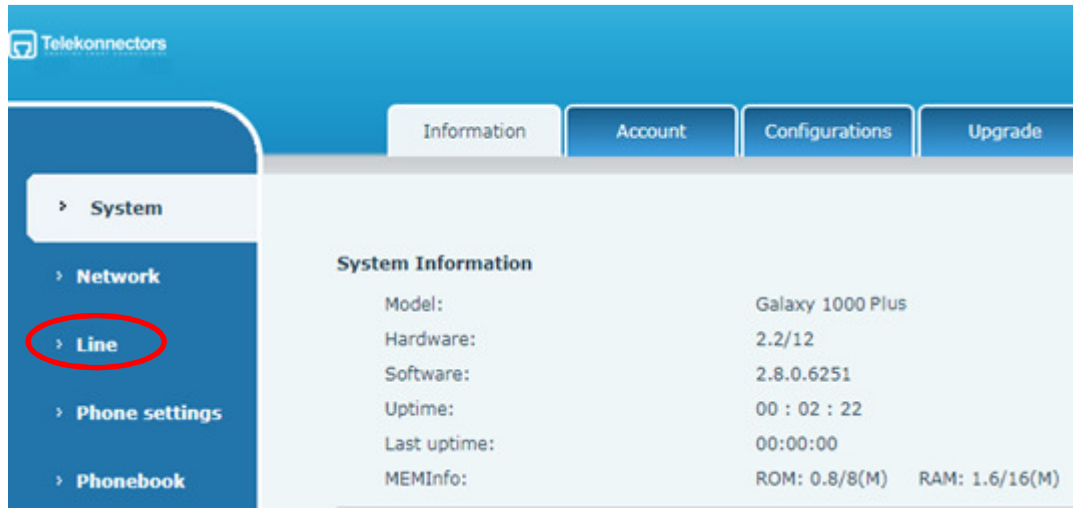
Telekonnectors

Information | Account | Configurations | Upgrade

› System
› Network
› Line
› Phone settings
› Phonebook

System Information

| | |
|---|---|
| Model: | Galaxy 1000 Plus |
| Hardware: | 2.2/12 |
| Software: | 2.8.0.6251 |
| Uptime: | 00 : 02 : 22 |
| Last uptime: | 00:00:00 |
| MEMInfo: | ROM: 0.8/8(M) RAM: 1.6/16(M) |